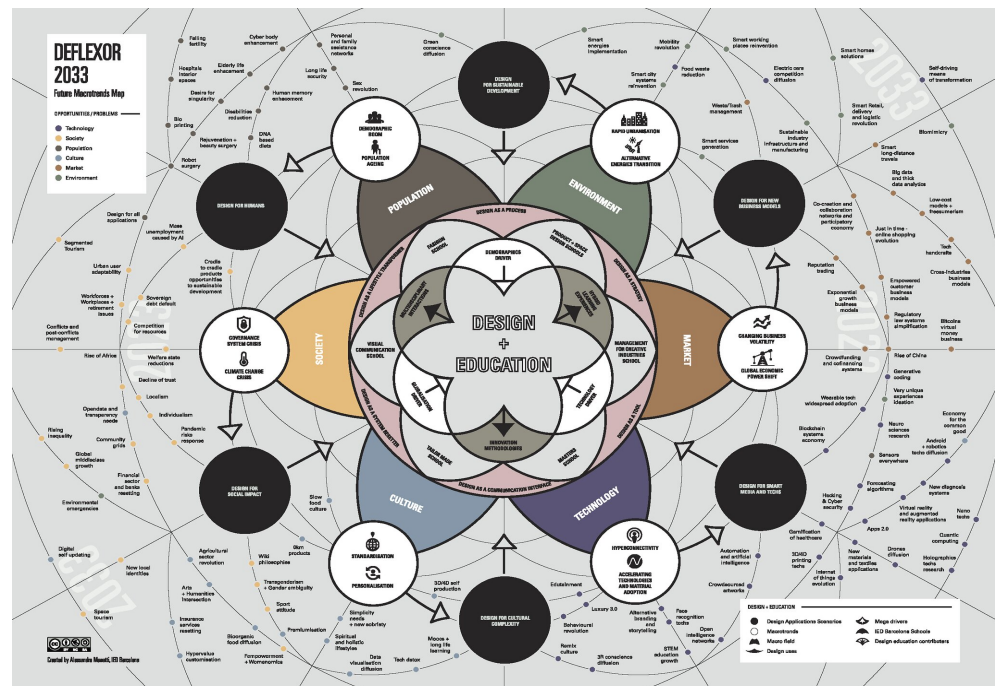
DEFLEXOR
2033
Future Macrotrends Map

OPPORTUNITY / PROBLEMS
Technology
Society
Population
Culture
Market
Environment

2033

DESIGN + EDUCATION

POPULATION
ENVIRONMENT
MARKET
TECHNOLOGY
CULTURE
SOCIETY

DESIGN FOR SUSTAINABLE DEVELOPMENT
DESIGN FOR NEW BUSINESS MODELS
DESIGN FOR SMART MEDIA AND TECHS
DESIGN FOR CULTURAL COMPLEXITY
DESIGN FOR SOCIAL IMPACT
DESIGN FOR HUMANS

DEMOGRAPHIC BOOM
POPULATION AGEING
RAPID URBANISATION
ALTERNATIVE ENERGIES TRANSITION
CHANGING BUSINESS VOLATILITY
GLOBAL ECONOMIC POWER SHIFT
HYPERCONNECTIVITY
ACCELERATING TECHNOLOGIES AND MATERIAL ADOPTION
STANDARDISATION
PERSONALISATION
GOVERNANCE SYSTEM CRISIS
CLIMATE CHANGE CRISIS

DESIGN AS A PROCESS
DESIGN AS A STRATEGY
DESIGN AS A TOOL
DESIGN AS A COMMUNICATION INTERFACE
DESIGN AS A SYSTEM BUILDER
DESIGN AS A LIFESTYLE TRANSFORMER

FASHION SCHOOL
PRODUCT + SPACE DESIGN SCHOOLS
MANAGEMENT FOR CREATIVE INDUSTRIES SCHOOL
MASTERS SCHOOL
TRIENNIAL SCHOOL
VISUAL COMMUNICATION SCHOOL

DEMOGRAPHICS DRIVER
ECONOMIC DRIVER
TECHNOLOGY DRIVER
INNOVATION METHODOLOGIES
GLOBALISATION DRIVER
MULTIDISCIPLINARY INTERACTION

Falling fertility
Hospitals interior spaces
Bio printing
Robot surgery
Desire for singularity
Elderly life enhancement
Cyber body enhancement
Disabilities reduction
Rejuvenation + beauty surgery
DNA based diets
Human memory enhancement
Long life security
Personal and family assistance network
Sex revolution
Green conscience diffusion
Smart energies implementation
Mobility revolution
Smart city systems reinvention
Food waste reduction
Waste/Trash management
Smart services generation
Sustainable industry infrastructure and manufacturing
Electric cars competition diffusion
Smart working places reinvention
Smart homes solutions
Self-driving means of transformation
Smart Retail, delivery and logistic revolution
Biomimicry
Smart long-distance travels
Big data and thick data analyze
Low-cost models + freeconomism
Co-creation and collaboration networks and participatory economy
Just in time - online shopping evolution
Tech handcrafts
Cross-Industries business models
Reputation trading
Exponential growth business models
Empowered customer business models
Regulatory law systems simplification
Bitcoins virtual money business
Rise of China
Crowdfunding and self-raising systems
Generative coding
Very unique experiences ideation
Wearable tech widespread adoption
Blockchain systems economy
Neuro sciences research
Economy for the common good
Sensors everywhere
Android + robotics techs diffusion
Forecasting algorithms
New diagnosis systems
Hacking & Cyber security
Virtual reality and augmented reality applications
Nano techs
Apps 2.0
Quantic computing
Gamification of healthcare
Drones diffusion
Holographies techs research
3D/4D printing techs
Internet of things evolution
New materials and textiles applications
Automation and artificial intelligence
Crowdsourced networks
Face recognition techs
Open intelligence networks
STEM education growth
Alternative branding and storytelling
Luxury 3.0
Behavioural revolution
Remix culture
3R conscience diffusion
Entertainment
3D/4D self production
Moocs + long life learning
Tech detox
Data visualization diffusion
Spiritual and holistic lifestyles
Simplicity needs + new sobriety
Premiumisation
Sport attitude
Transgenderism + Gender ambiguity
Slow products
Slow food culture
Wiki philosophies
Agricultural sector revolution
Bioorganic food diffusion
Fempowerment + Womenomics
Arts + Humanities intersection
Insurance services resetting
Hypervalue customisation
New local identities
Digital self updating
Space tourism
Environmental emergencies
Financial sector and banks resetting
Global middleclass growth
Community grids
Rising inequality
Pandemic risks response
Opendata and transparency needs
Individualism
Localism
Decline of trust
Welfare state reductions
Rise of Africa
Conflicts and post-conflicts management
Competition for resources
Workforces + Workplaces + retirement issues
Sovereign debt default
Urban user adaptability
Segmented Tourism
Credits to enable products opportunities to sustainable development
Mass unemployment caused by AI
Design for all applications

Created by Alessandro Manetti, IED Barcelona

DESIGN + EDUCATION
Design Applications Scenarios
Macrotrends
Macro field
Design uses
Mega drivers
IED Barcelona Schools
Design education contributors